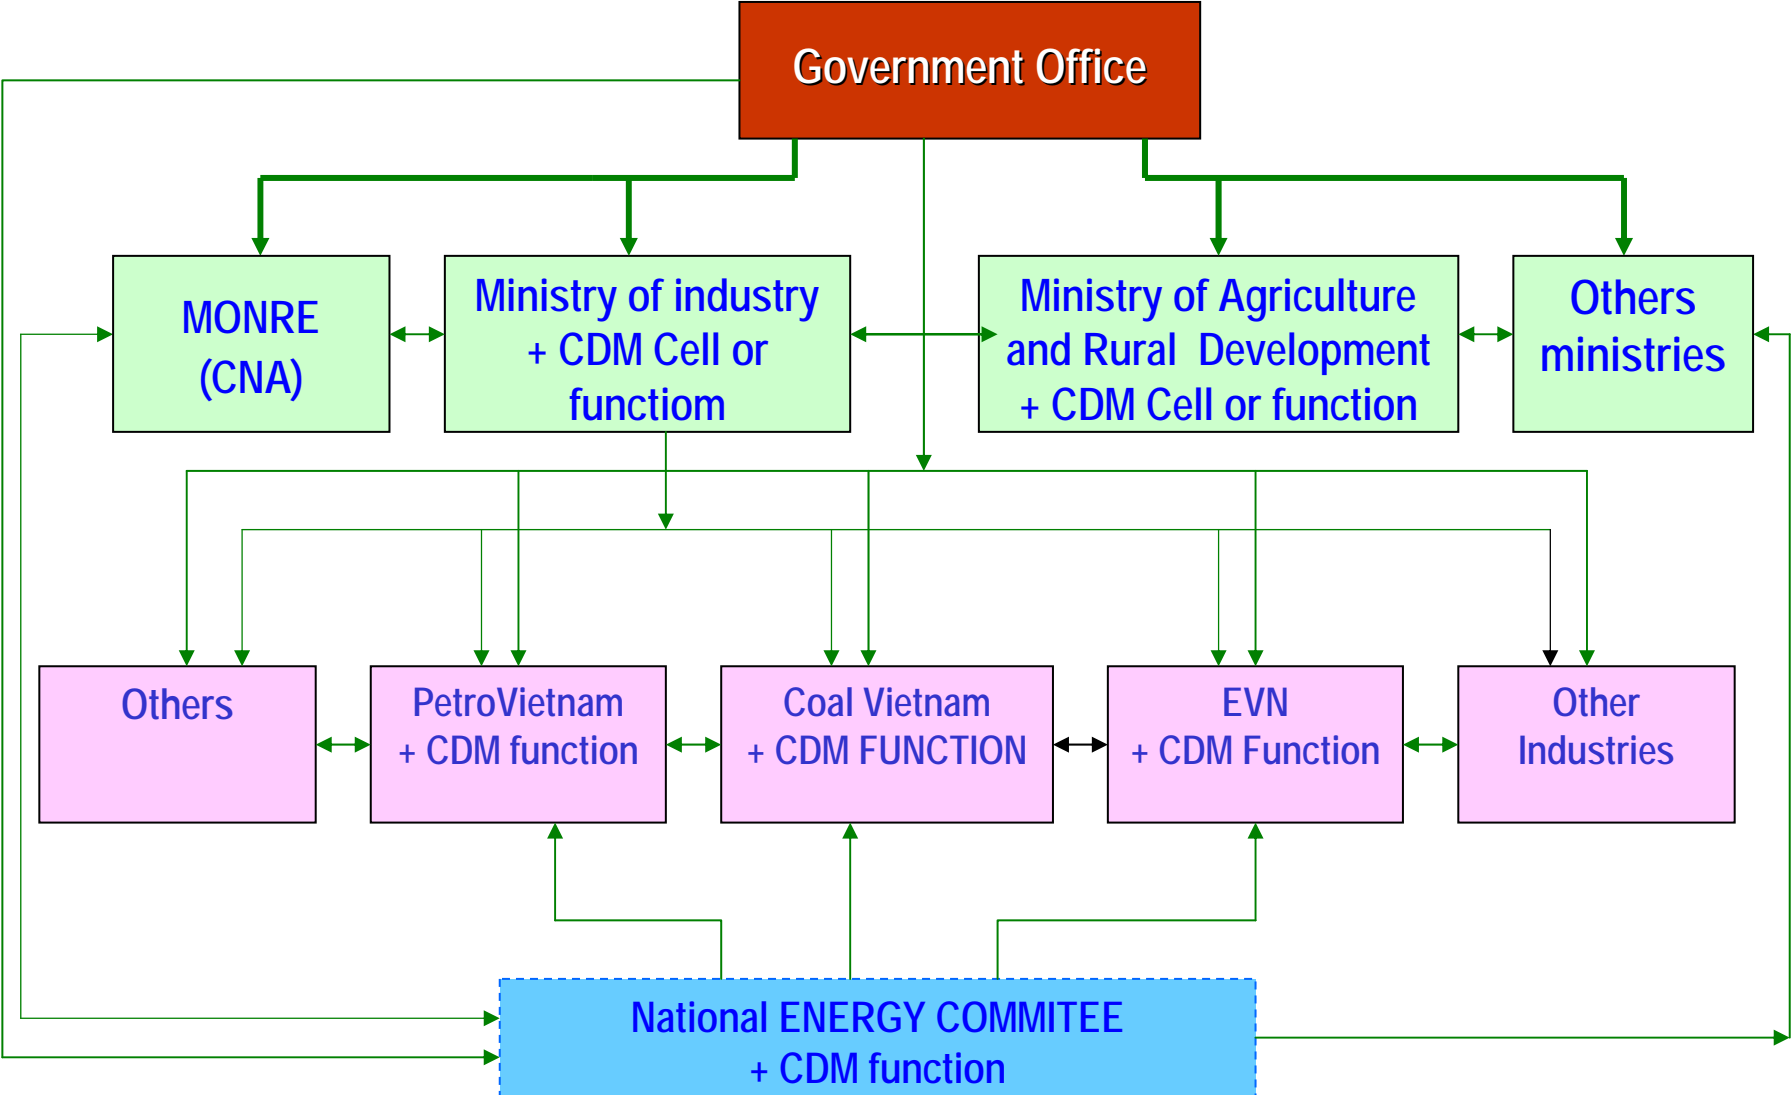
Government Office

MONRE (CNA)

Ministry of industry + CDM Cell or functiom

Ministry of Agriculture and Rural Development + CDM Cell or function

Others ministries

Others

PetroVietnam + CDM function

Coal Vietnam + CDM FUNCTION

EVN + CDM Function

Other Industries

National ENERGY COMMITEE + CDM function